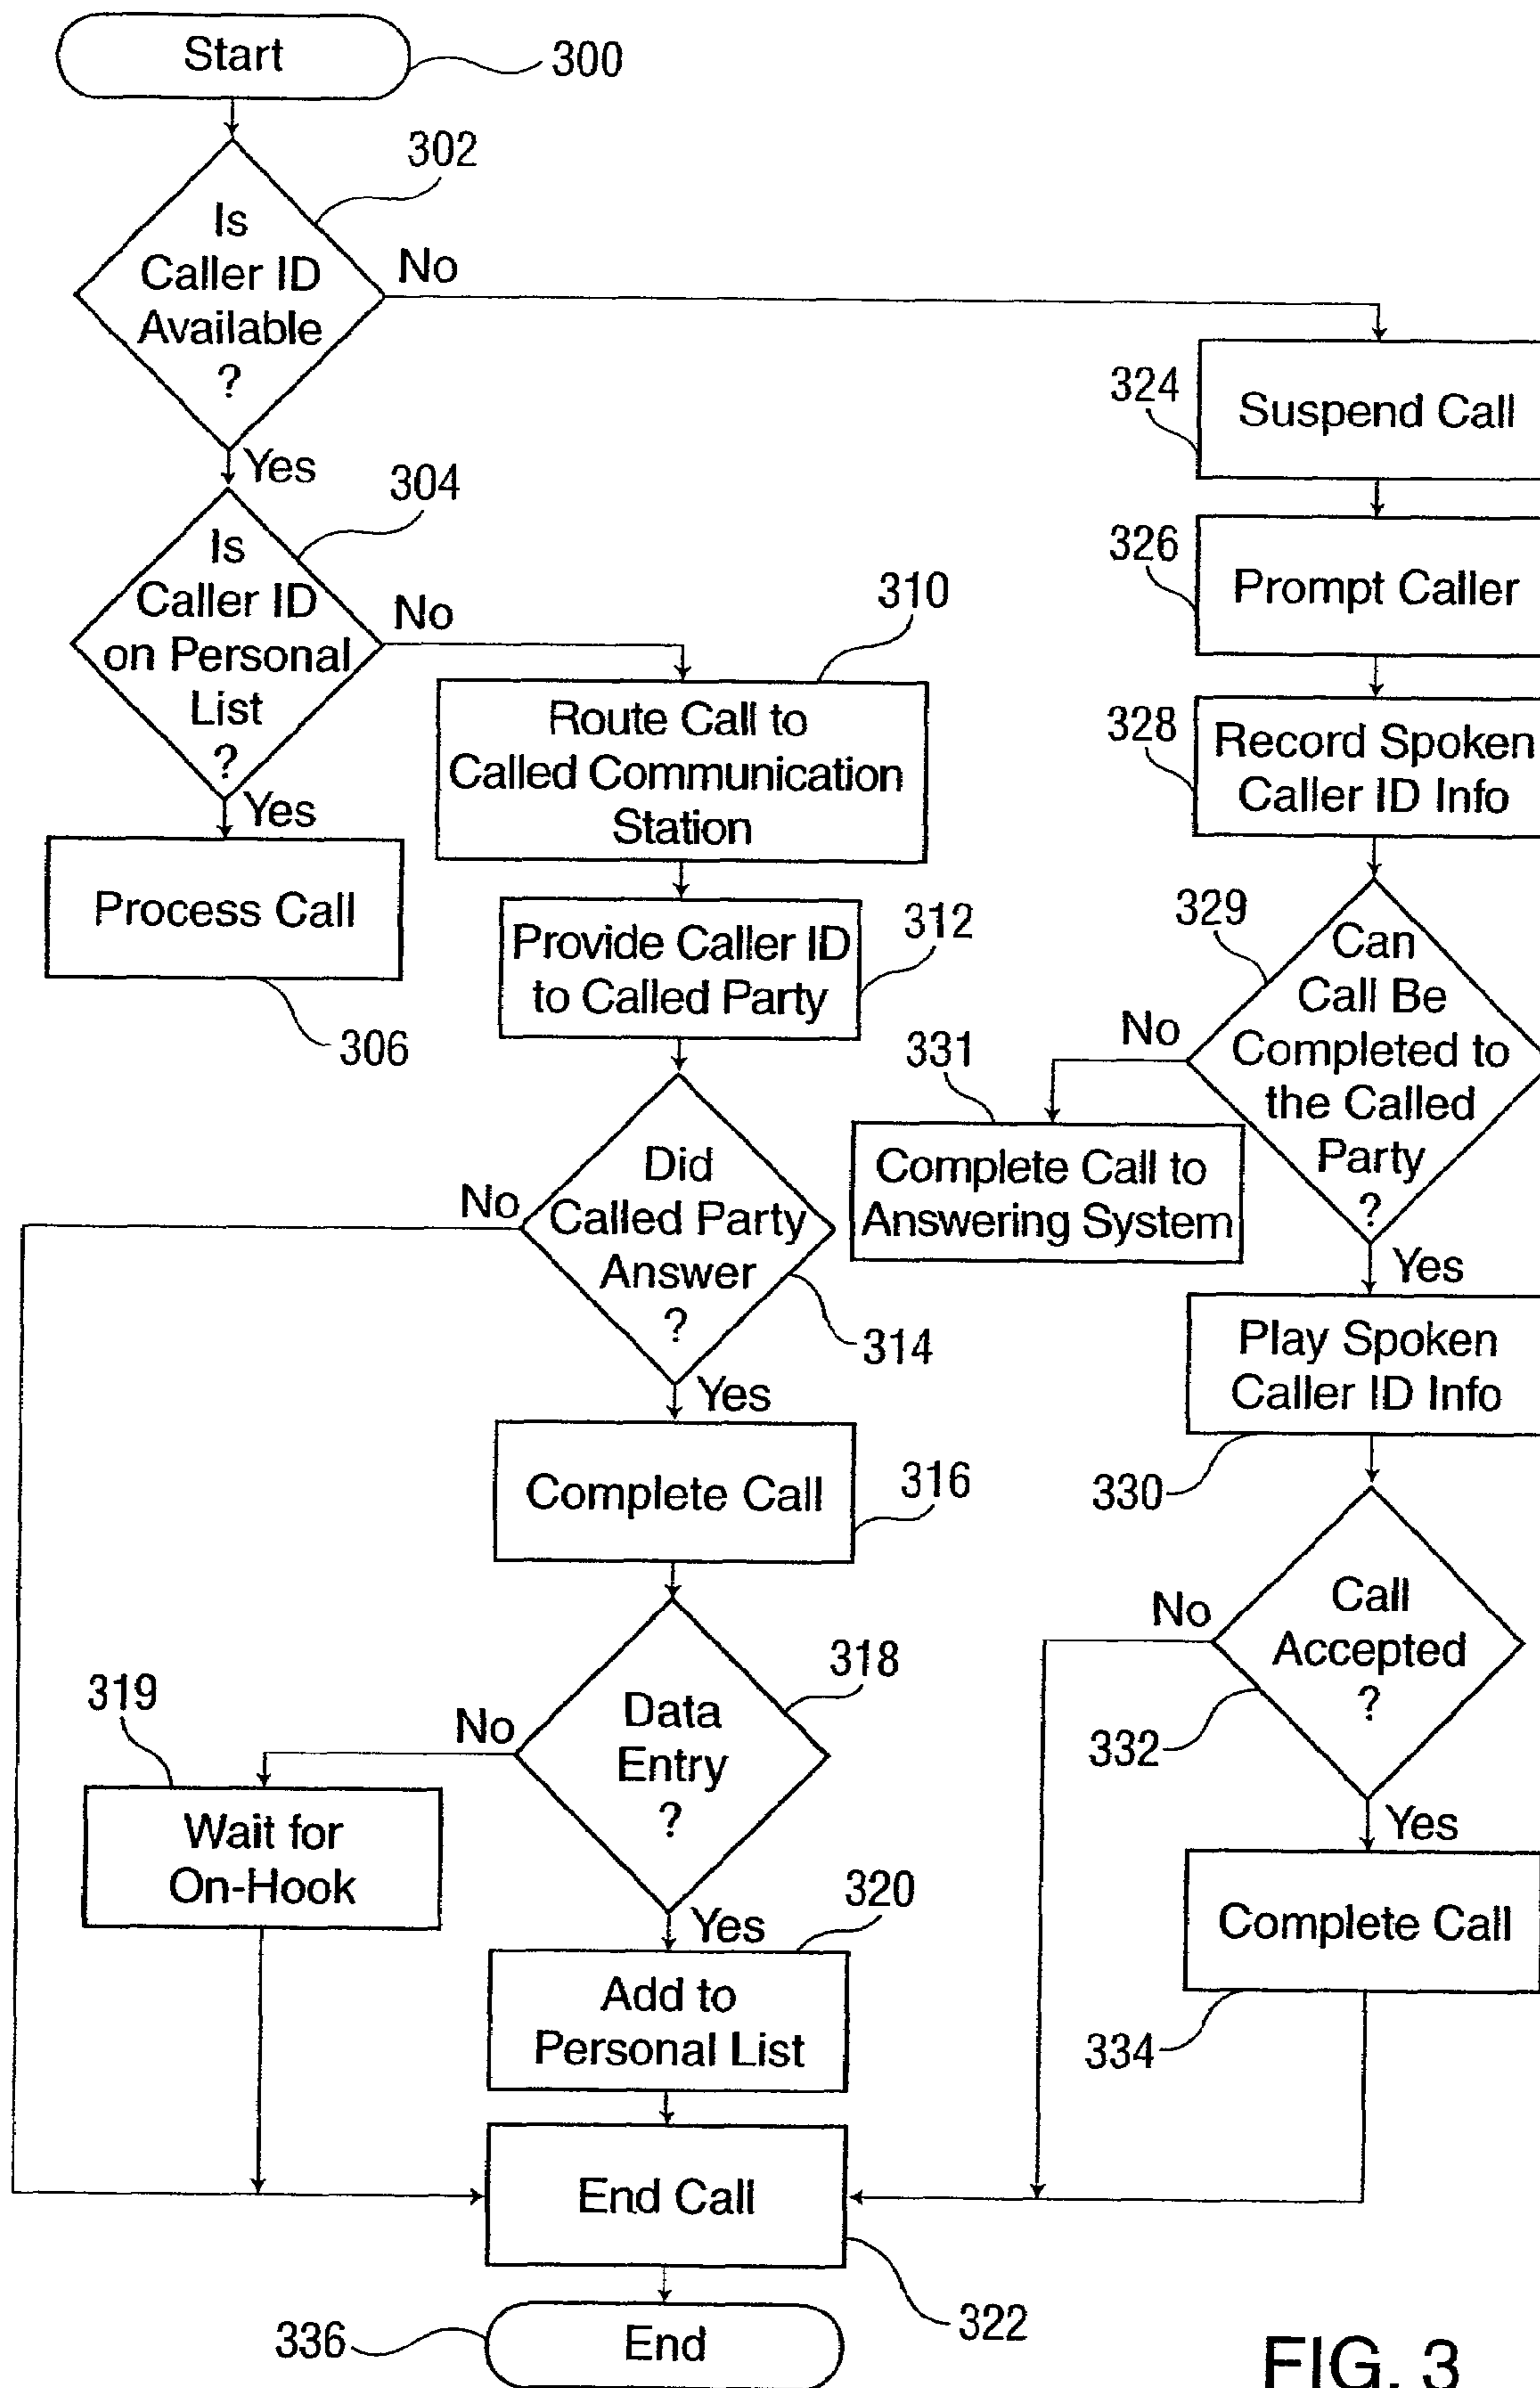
Start
300
302
Is Caller ID Available ?
No
Yes
324
Suspend Call
304
Is Caller ID on Personal List ?
No
326
Prompt Caller
310
Route Call to Called Communication Station
328
Record Spoken Caller ID Info
Yes
Process Call
306
Provide Caller ID to Called Party
312
329
Can Call Be Completed to the Called Party ?
No
331
Complete Call to Answering System
Yes
Did Called Party Answer ?
No
314
Yes
Play Spoken Caller ID Info
330
Complete Call
316
318
Data Entry ?
No
319
Wait for On-Hook
Yes
320
Add to Personal List
Call Accepted ?
No
332
Yes
Complete Call
334
End Call
322
336
End
FIG. 3